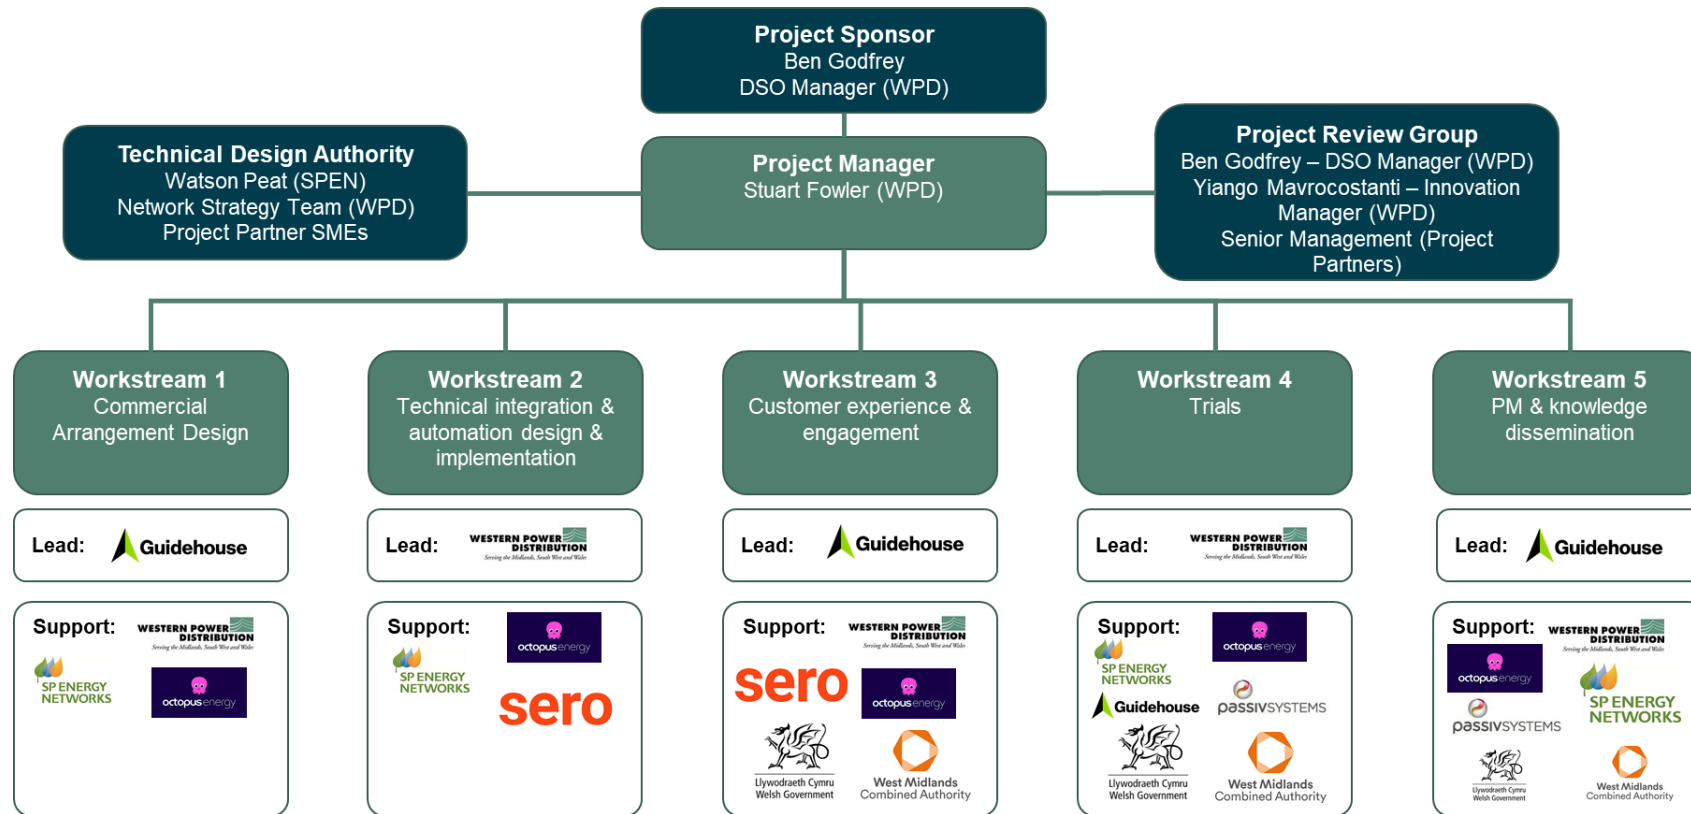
Project Sponsor
Ben Godfrey
DSO Manager (WPD)

Technical Design Authority
Watson Peat (SPEN)
Network Strategy Team (WPD)
Project Partner SMEs

Project Manager
Stuart Fowler (WPD)

Project Review Group
Ben Godfrey – DSO Manager (WPD)
Yiango Mavrocostanti – Innovation Manager (WPD)
Senior Management (Project Partners)

Workstream 1
Commercial Arrangement Design

Lead: Guidehouse

Support: WESTERN POWER DISTRIBUTION Serving the Midlands, South West and Wales
SP ENERGY NETWORKS
octopus energy

Workstream 2
Technical integration & automation design & implementation

Lead: WESTERN POWER DISTRIBUTION Serving the Midlands, South West and Wales

Support: octopus energy
SP ENERGY NETWORKS
sero

Workstream 3
Customer experience & engagement

Lead: Guidehouse

Support: WESTERN POWER DISTRIBUTION Serving the Midlands, South West and Wales
sero
octopus energy
Llywodraeth Cymru Welsh Government
West Midlands Combined Authority

Workstream 4
Trials

Lead: WESTERN POWER DISTRIBUTION Serving the Midlands, South West and Wales

Support: octopus energy
SP ENERGY NETWORKS
Guidehouse
passivSYSTEMS
Llywodraeth Cymru Welsh Government
West Midlands Combined Authority

Workstream 5
PM & knowledge dissemination

Lead: Guidehouse

Support: WESTERN POWER DISTRIBUTION Serving the Midlands, South West and Wales
octopus energy
SP ENERGY NETWORKS
passivSYSTEMS
Llywodraeth Cymru Welsh Government
West Midlands Combined Authority